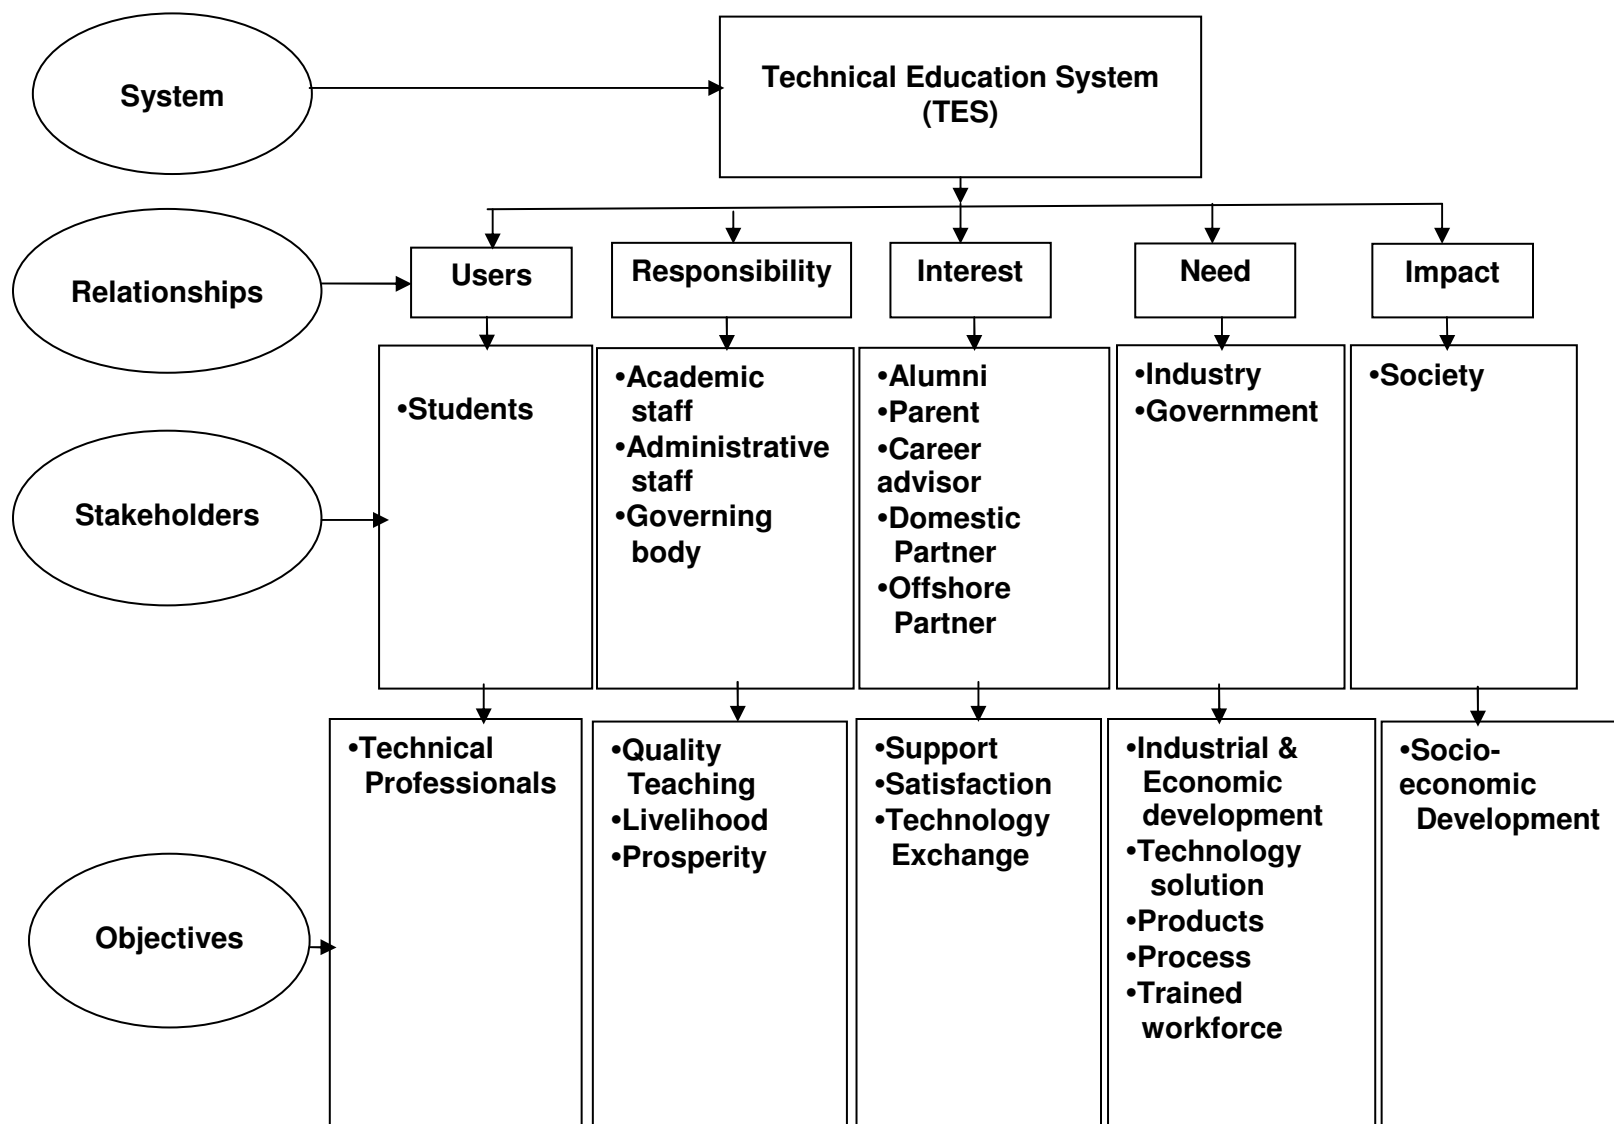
System

Technical Education System (TES)

Relationships

Users

Responsibility

Interest

Need

Impact

Stakeholders

•Students

•Academic staff
•Administrative staff
•Governing body

•Alumni
•Parent
•Career advisor
•Domestic Partner
•Offshore Partner

•Industry
•Government

•Society

Objectives

•Technical Professionals

•Quality Teaching
•Livelihood
•Prosperity

•Support
•Satisfaction
•Technology Exchange

•Industrial & Economic development
•Technology solution
•Products
•Process
•Trained workforce

•Socio-economic Development